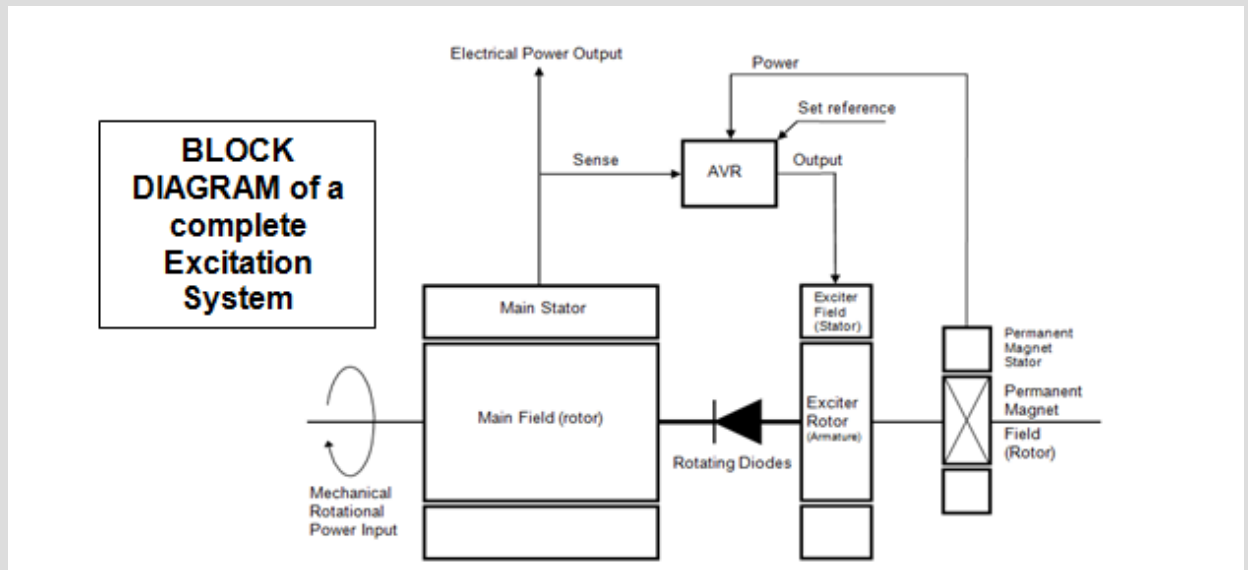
BLOCK DIAGRAM of a complete Excitation System

Electrical Power Output

Power

Set reference

Sense

AVR

Output

Main Stator

Exciter Field (Stator)

Permanent Magnet Stator

Main Field (rotor)

Exciter Rotor (Armature)

Permanent Magnet Field (Rotor)

Rotating Diodes

Mechanical Rotational Power Input